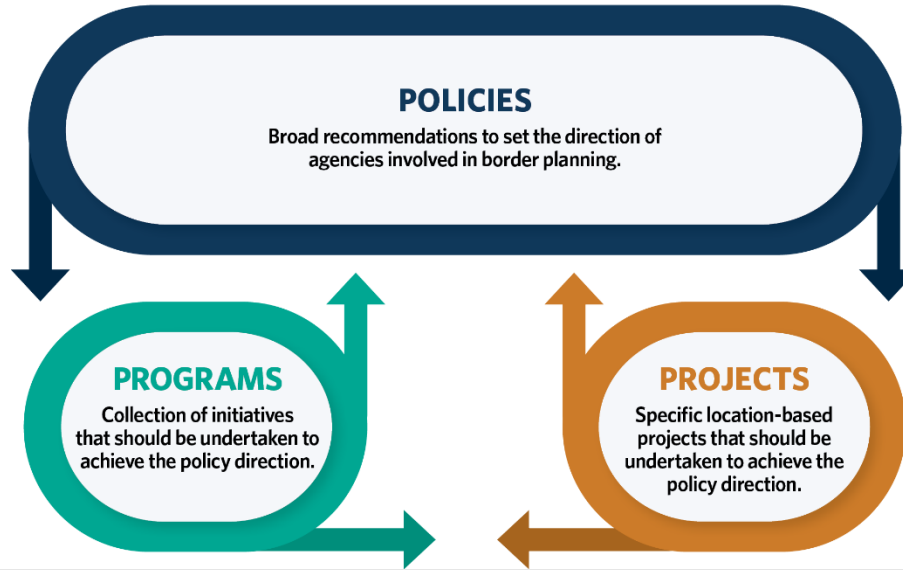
POLICIES
Broad recommendations to set the direction of agencies involved in border planning.

PROGRAMS
Collection of initiatives that should be undertaken to achieve the policy direction.

PROJECTS
Specific location-based projects that should be undertaken to achieve the policy direction.